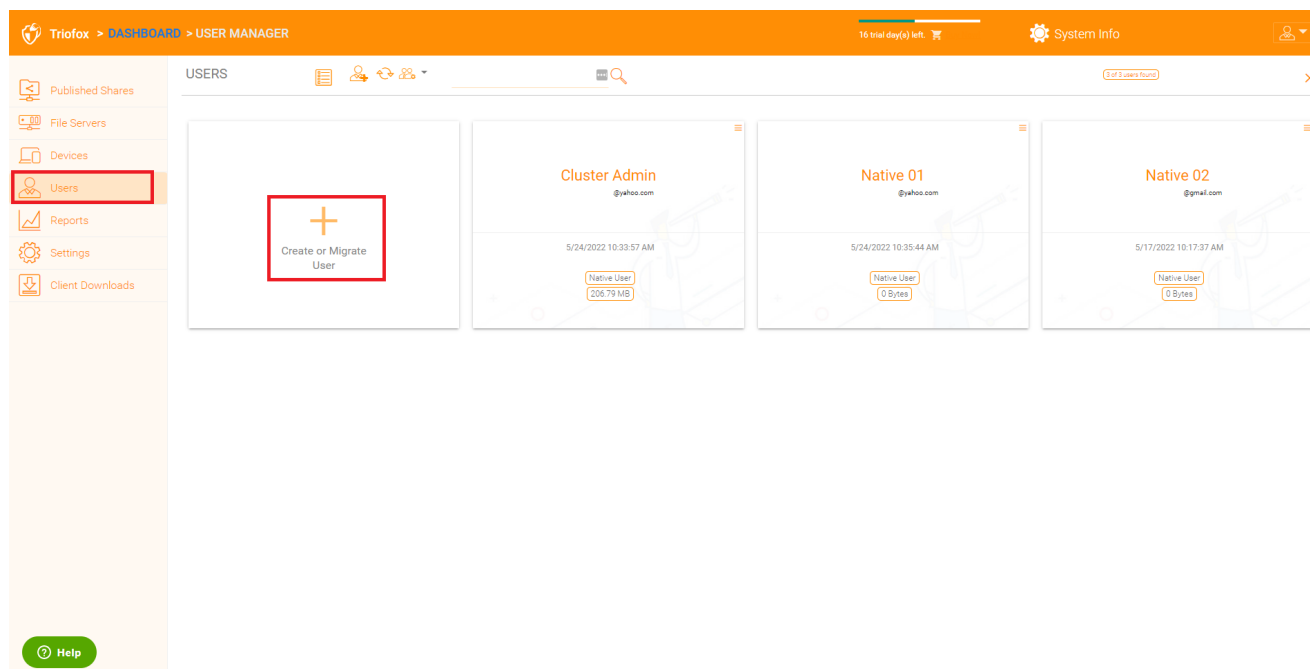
Triofox > DASHBOARD > USER MANAGER

16 trial day(s) left.

System Info

Published Shares
File Servers
Devices
Users
Reports
Settings
Client Downloads

USERS

3 of 3 users found

Create or Migrate User

Cluster Admin
@yahoo.com
5/24/2022 10:33:57 AM
Native User
206.79 MB

Native 01
@yahoo.com
5/24/2022 10:35:44 AM
Native User
0 Bytes

Native 02
@gmail.com
5/17/2022 10:17:37 AM
Native User
0 Bytes

Help